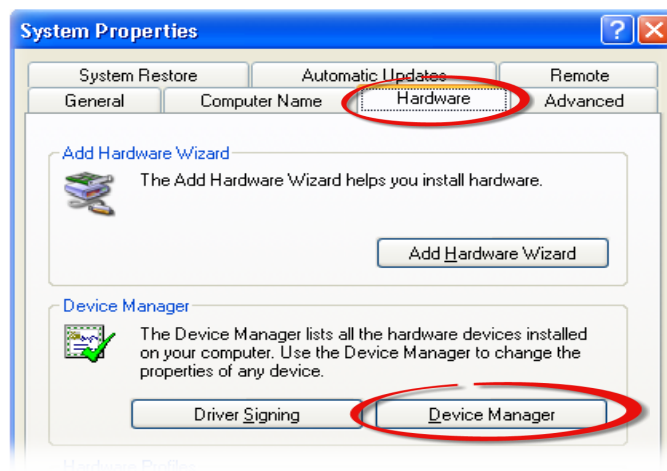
System Properties

System Restore
Automatic Updates
Remote
General
Computer Name
Hardware
Advanced

Add Hardware Wizard

The Add Hardware Wizard helps you install hardware.

Add Hardware Wizard

Device Manager

The Device Manager lists all the hardware devices installed on your computer. Use the Device Manager to change the properties of any device.

Driver Signing
Device Manager

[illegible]